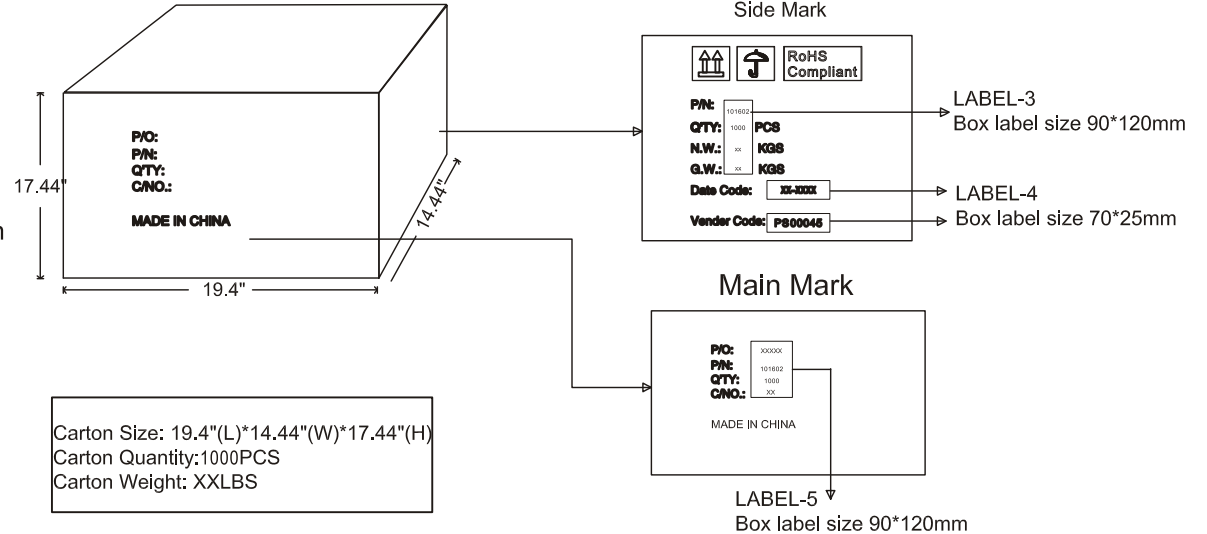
P/O:
P/N:
Q'TY:
C/NO.:

MADE IN CHINA

17.44"

14.44"

19.4"

n

Side Mark

RoHS Compliant

P/N: 101602
Q'TY: 1000 PCS
N.W.: xx KGS
G.W.: xx KGS
Date Code: XX-XXXX
Vender Code: PS00045

LABEL-3
Box label size 90*120mm

LABEL-4
Box label size 70*25mm

Main Mark

P/O: XXXXX
P/N: 101602
Q'TY: 1000
C/NO.: XX

MADE IN CHINA

LABEL-5
Box label size 90*120mm

Carton Size: 19.4"(L)*14.44"(W)*17.44"(H)
Carton Quantity:1000PCS
Carton Weight: XXLBS